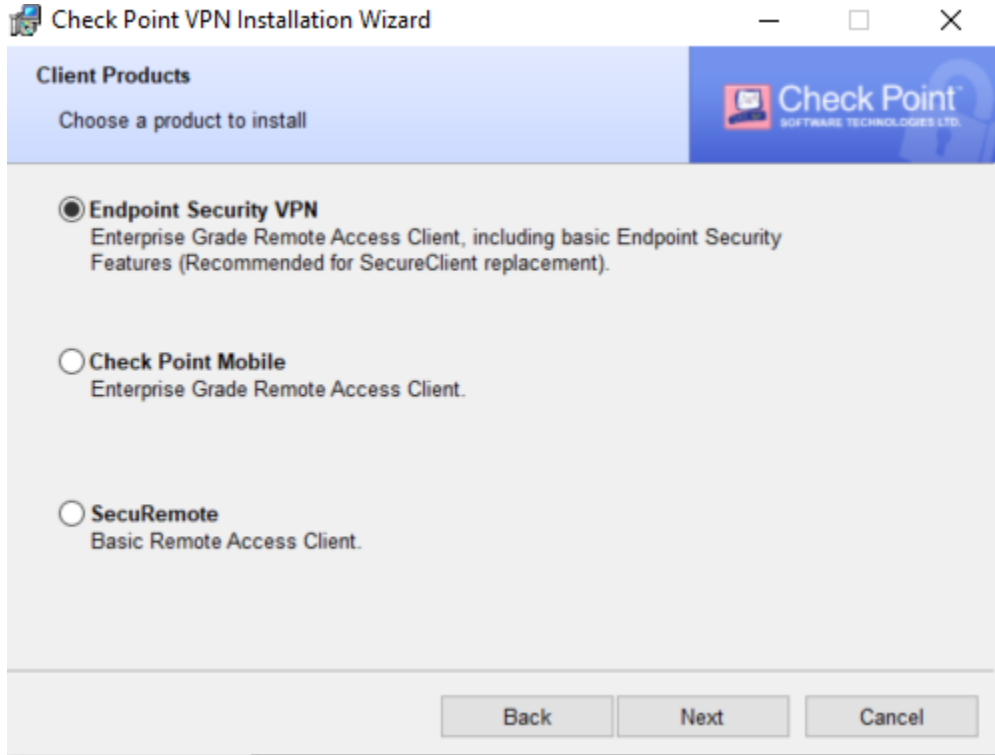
Check Point VPN Installation Wizard

Client Products

Choose a product to install

Check Point
SOFTWARE TECHNOLOGIES LTD.

Endpoint Security VPN
Enterprise Grade Remote Access Client, including basic Endpoint Security Features (Recommended for SecureClient replacement).

Check Point Mobile
Enterprise Grade Remote Access Client.

SecuRemote
Basic Remote Access Client.

Back Next Cancel